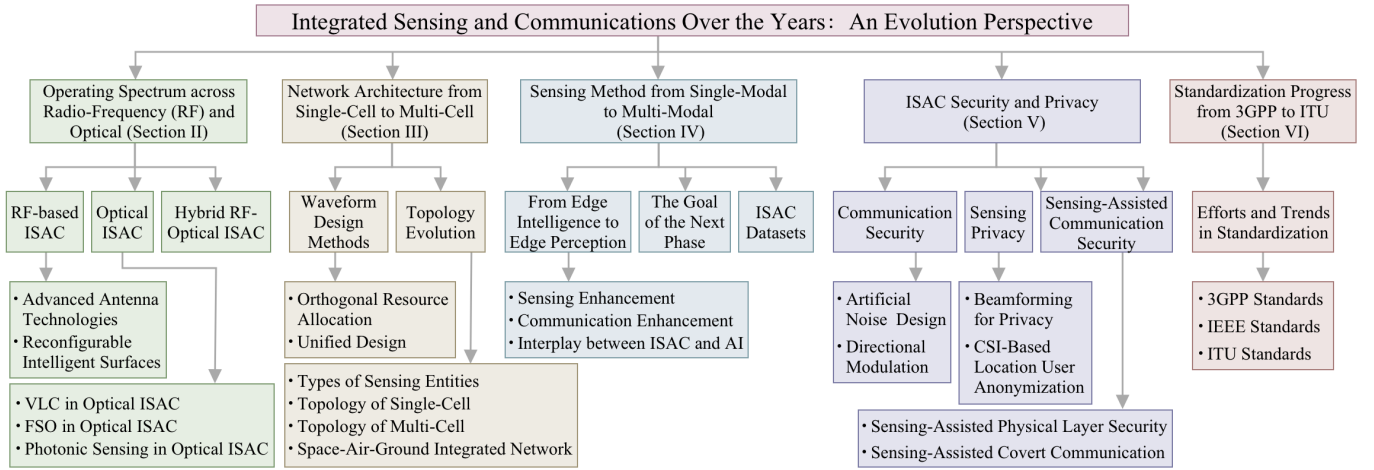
Integrated Sensing and Communications Over the Years: An Evolution Perspective

Operating Spectrum across Radio-Frequency (RF) and Optical (Section II)

RF-based ISAC

Optical ISAC

Hybrid RF-Optical ISAC

• Advanced Antenna Technologies
• Reconfigurable Intelligent Surfaces

• VLC in Optical ISAC
• FSO in Optical ISAC
• Photonic Sensing in Optical ISAC

Network Architecture from Single-Cell to Multi-Cell (Section III)

Waveform Design Methods

Topology Evolution

• Orthogonal Resource Allocation
• Unified Design

• Types of Sensing Entities
• Topology of Single-Cell
• Topology of Multi-Cell
• Space-Air-Ground Integrated Network

Sensing Method from Single-Modal to Multi-Modal (Section IV)

From Edge Intelligence to Edge Perception

The Goal of the Next Phase

ISAC Datasets

• Sensing Enhancement
• Communication Enhancement
• Interplay between ISAC and AI

ISAC Security and Privacy (Section V)

Communication Security

Sensing Privacy

Sensing-Assisted Communication Security

• Artificial Noise Design
• Directional Modulation

• Beamforming for Privacy
• CSI-Based Location User Anonymization

• Sensing-Assisted Physical Layer Security
• Sensing-Assisted Covert Communication

Standardization Progress from 3GPP to ITU (Section VI)

Efforts and Trends in Standardization

• 3GPP Standards
• IEEE Standards
• ITU Standards